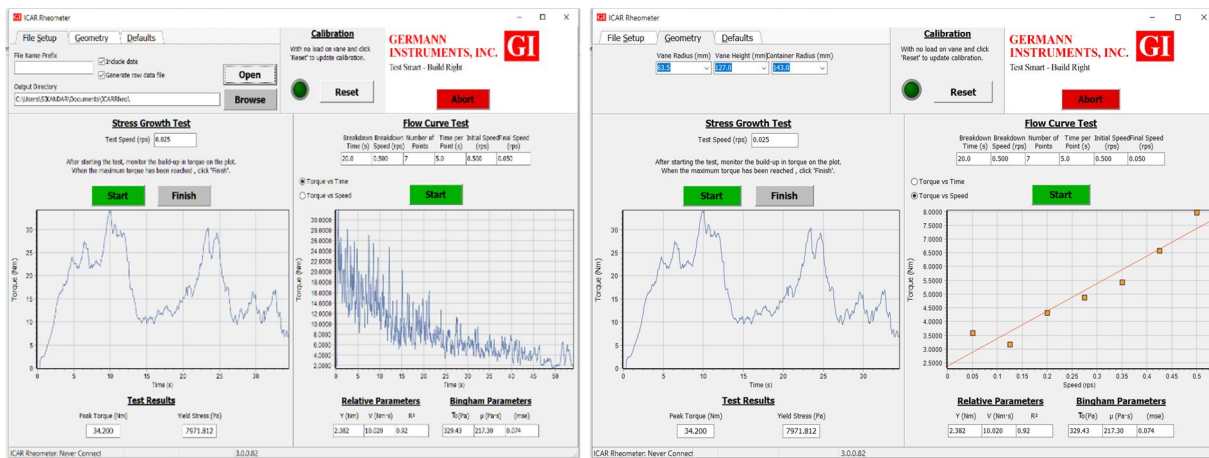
ICAR Rheometer

File Setup | Geometry | Defaults

File Name Prefix

Include date

Generate raw data file

Open

Output Directory

C:\Users\ESKANDAR\Documents\ICARRheo\

Browse

Calibration

With no load on vane and click 'Reset' to update calibration.

Reset

GERMANN INSTRUMENTS, INC.

GI

Test Smart - Build Right

Abort

Stress Growth Test

Test Speed (rps) 0.025

After starting the test, monitor the build-up in torque on the plot. When the maximum torque has been reached , click 'Finish'.

Start

Finish

Torque (Nm)

Time (s)

Flow Curve Test

| Breakdown Time (s) | Breakdown Speed (rps) | Number of Points | Time per Point (s) | Initial Speed (rps) | Final Speed (rps) |
|---|---|---|---|---|---|
| 20.0 | 0.500 | 7 | 5.0 | 0.500 | 0.050 |

Torque vs Time

Torque vs Speed

Start

Torque (Nm)

Time (s)

Test Results

Peak Torque (Nm) 34.200

Yield Stress (Pa) 7971.812

Relative Parameters

Y (Nm) 2.382

V (Nm·s) 10.020

R² 0.92

Bingham Parameters

To(Pa) 329.43

μ (Pa·s) 217.30

(mse) 0.074

ICAR Rheometer: Never Connect

3.0.0.82

ICAR Rheometer

File Setup | Geometry | Defaults

Vane Radius (mm) 63.5

Vane Height (mm) 127.0

Container Radius (mm) 143.0

Calibration

With no load on vane and click 'Reset' to update calibration.

Reset

GERMANN INSTRUMENTS, INC.

GI

Test Smart - Build Right

Abort

Stress Growth Test

Test Speed (rps) 0.025

After starting the test, monitor the build-up in torque on the plot. When the maximum torque has been reached , click 'Finish'.

Start

Finish

Torque (Nm)

Time (s)

Flow Curve Test

| Breakdown Time (s) | Breakdown Speed (rps) | Number of Points | Time per Point (s) | Initial Speed (rps) | Final Speed (rps) |
|---|---|---|---|---|---|
| 20.0 | 0.500 | 7 | 5.0 | 0.500 | 0.050 |

Torque vs Time

Torque vs Speed

Start

Torque (Nm)

Speed (rps)

Test Results

Peak Torque (Nm) 34.200

Yield Stress (Pa) 7971.812

Relative Parameters

Y (Nm) 2.382

V (Nm·s) 10.020

R² 0.92

Bingham Parameters

To(Pa) 329.43

μ (Pa·s) 217.30

(mse) 0.074

ICAR Rheometer: Never Connect

3.0.0.82